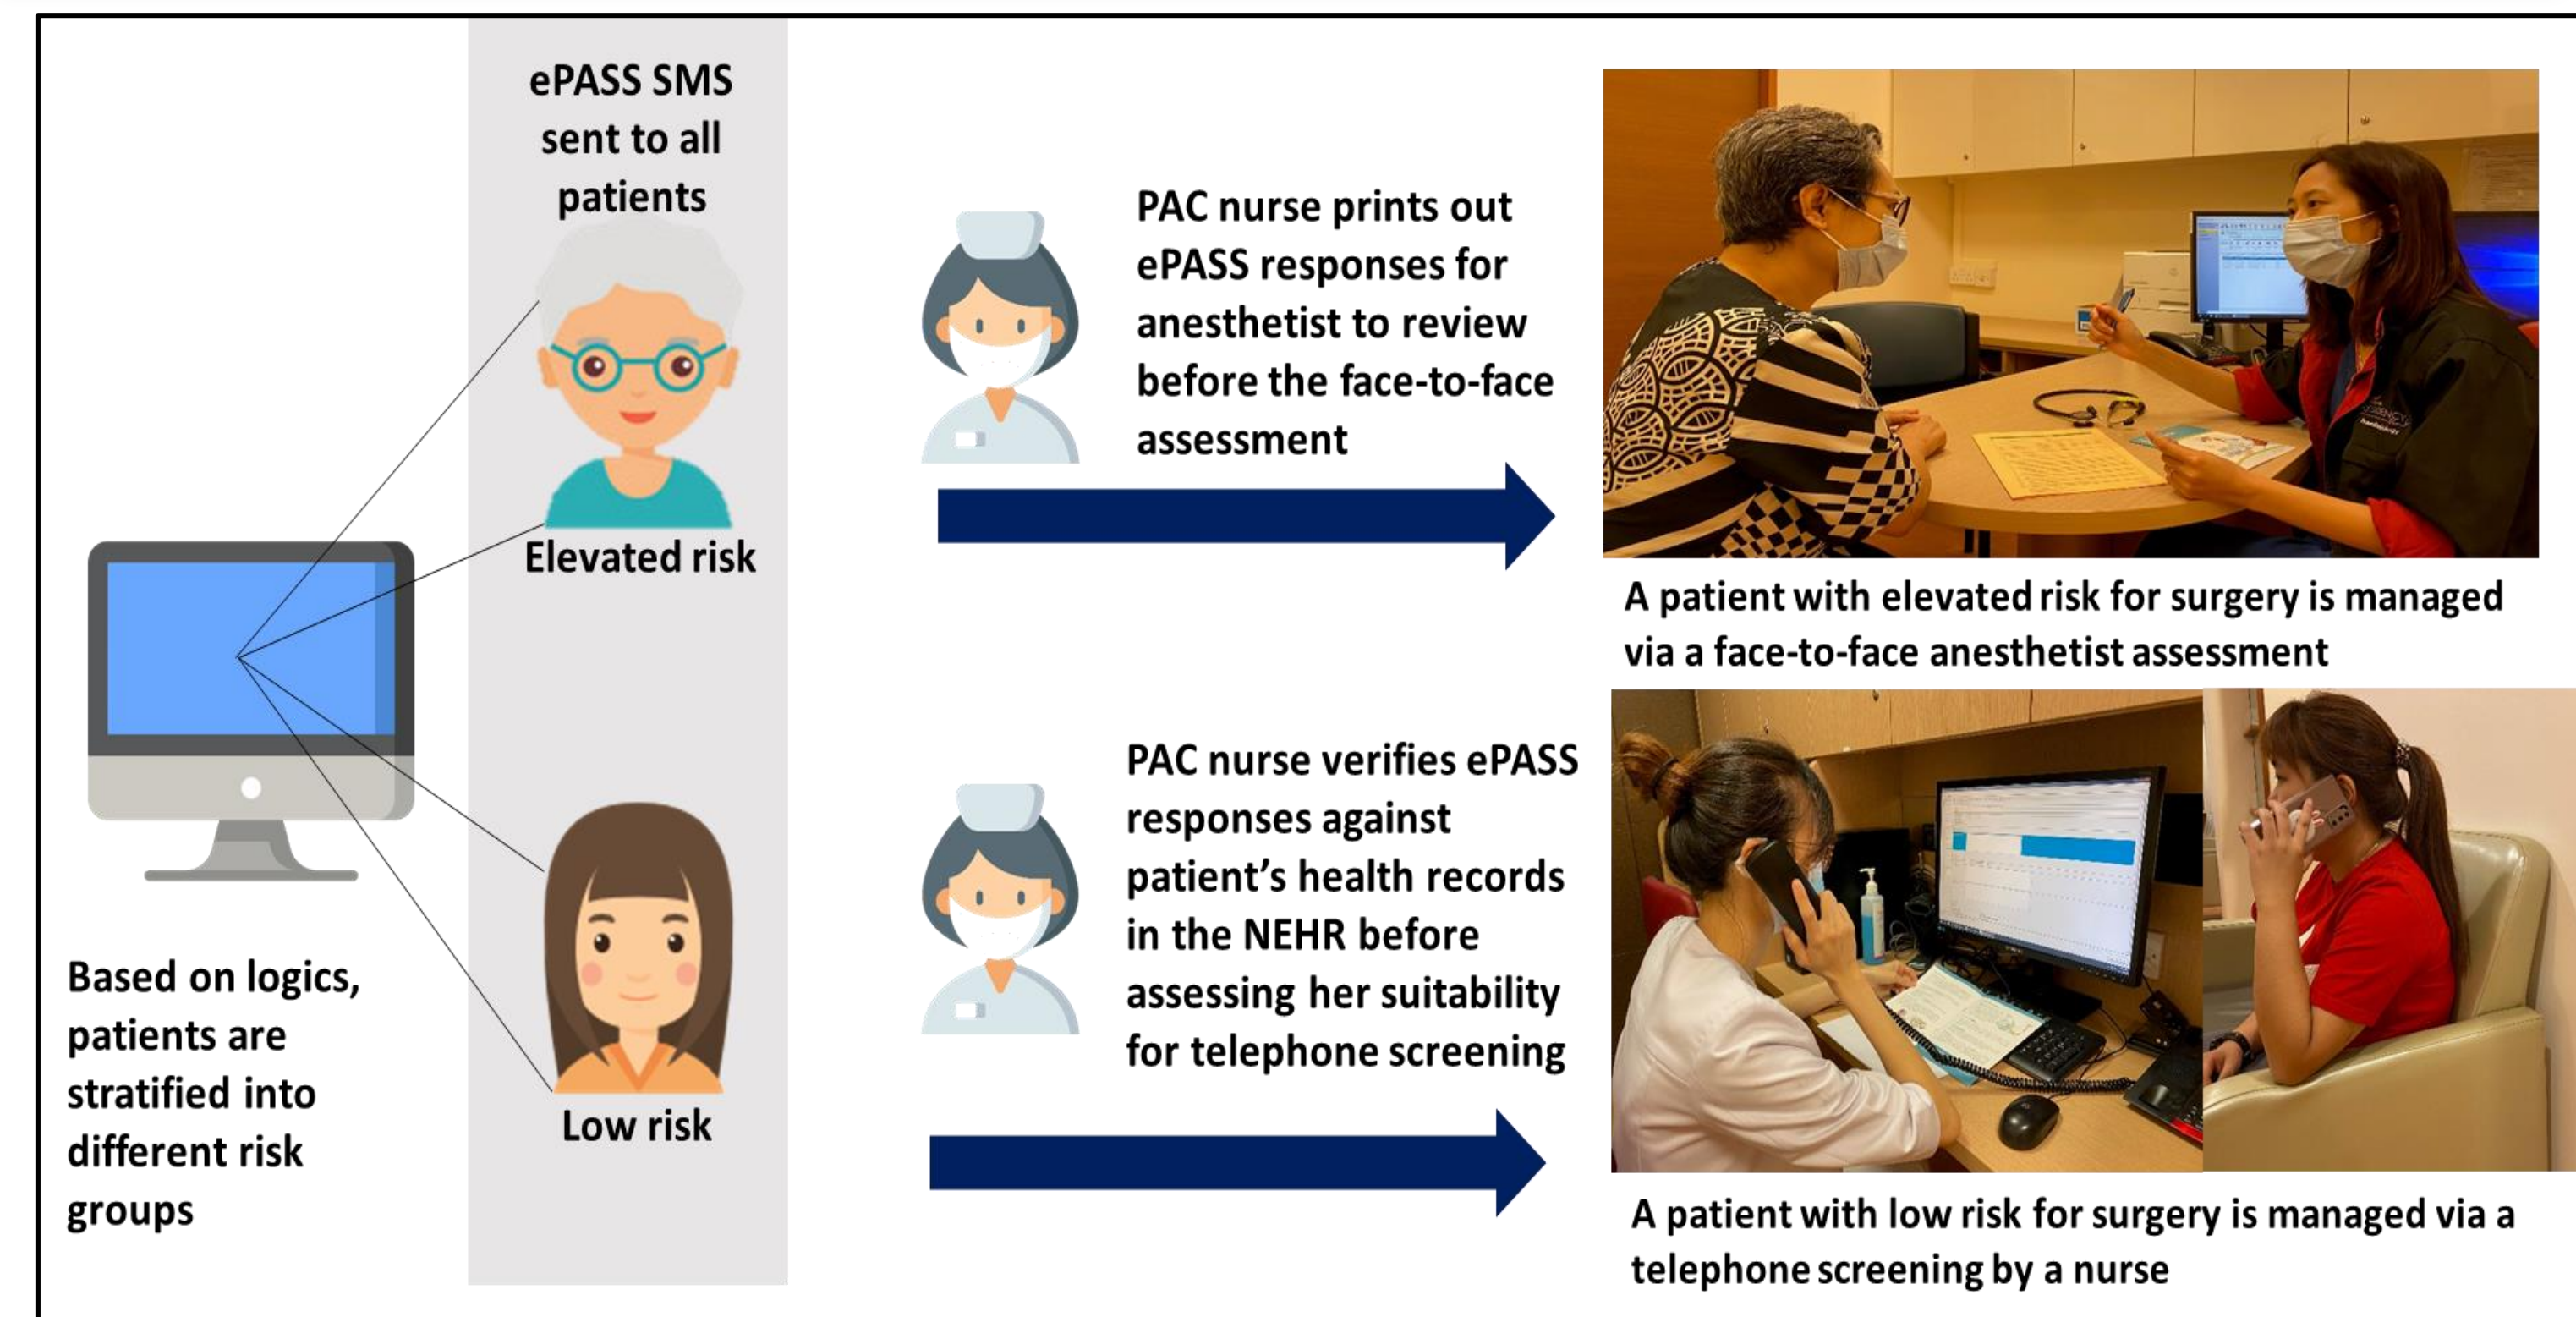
ePASS SMS sent to all patients

Elevated risk

Low risk

Based on logics, patients are stratified into different risk groups

PAC nurse prints out ePASS responses for anesthetist to review before the face-to-face assessment

A patient with elevated risk for surgery is managed via a face-to-face anesthetist assessment

PAC nurse verifies ePASS responses against patient's health records in the NEHR before assessing her suitability for telephone screening

A patient with low risk for surgery is managed via a telephone screening by a nurse